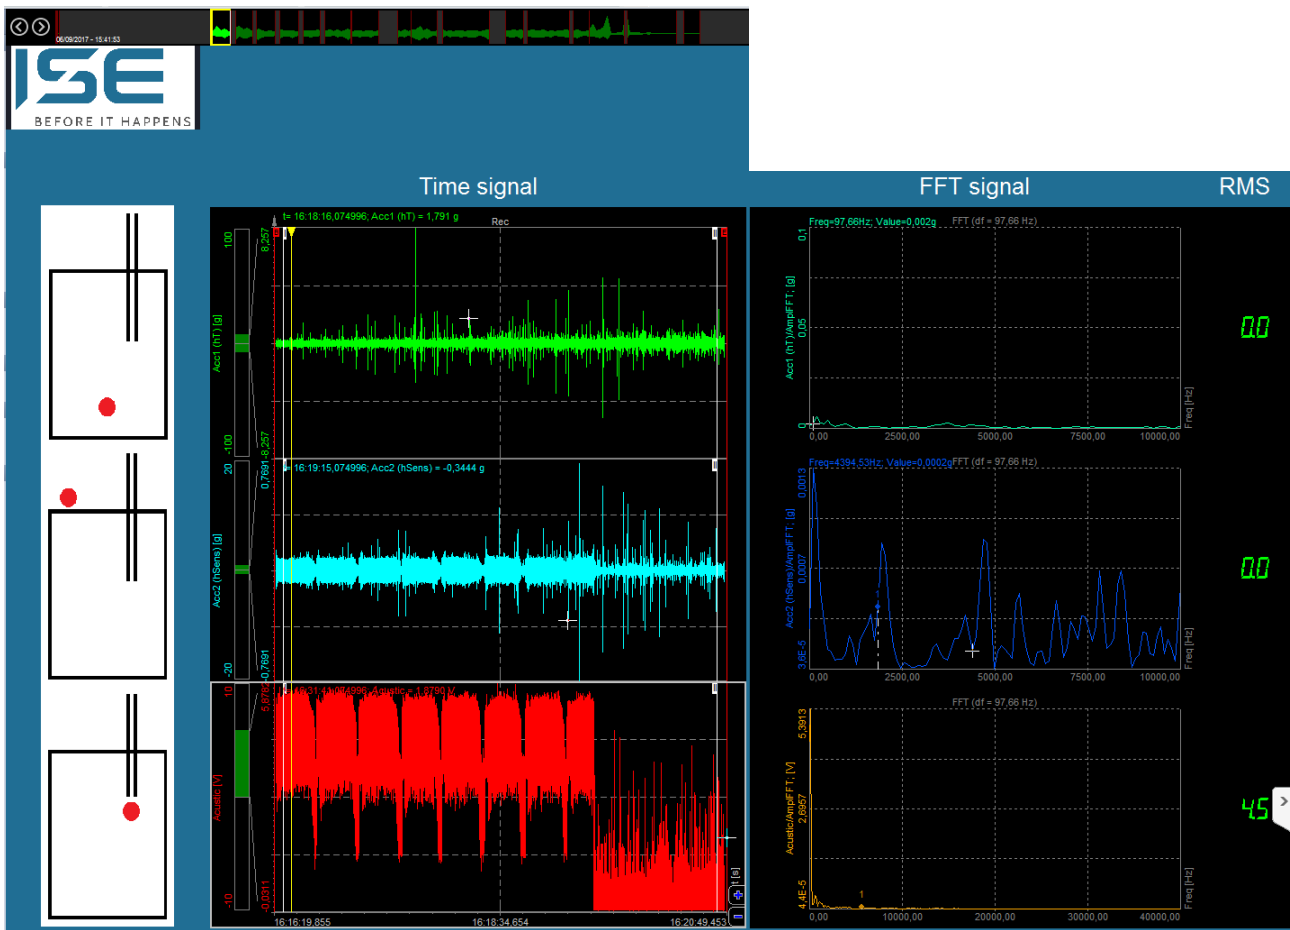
06/09/2017 - 15:41:53

ISE
BEFORE IT HAPPENS

Time signal

FFT signal

RMS

t= 16:18:16,074996; Acc1 (hT) = 1,791 g
Rec
100
8,257
Acc1 (hT) [g]
-100
-8,257

20
0,7691
16:19:15,074996; Acc2 (hSens) = -0,3444 g
Acc2 (hSens) [g]
-20
-0,7691

10
5,6787
16:31:41,074996; Acustic = 1,6790 V
Acustic [V]
-10
-0,0311
t [s]

16:16:19,855
16:18:34,654
16:20:49,453

Freq=97,66Hz; Value=0,002g
FFT (df = 97,66 Hz)
0,1
0,05
0
Acc1 (hT)/AmplFFT [g]
0,00
2500,00
5000,00
7500,00
10000,00
Freq [Hz]

0,0

Freq=4394,53Hz; Value=0,0002g
FFT (df = 97,66 Hz)
0,0013
0,0007
3,8E-5
Acc2 (hSens)/AmplFFT [g]
0,00
2500,00
5000,00
7500,00
10000,00
Freq [Hz]

0,0

FFT (df = 97,66 Hz)
5,3913
2,6957
4,4E-5
Acustic/AmplFFT [V]
1
0,00
10000,00
20000,00
30000,00
40000,00
Freq [Hz]

4,5